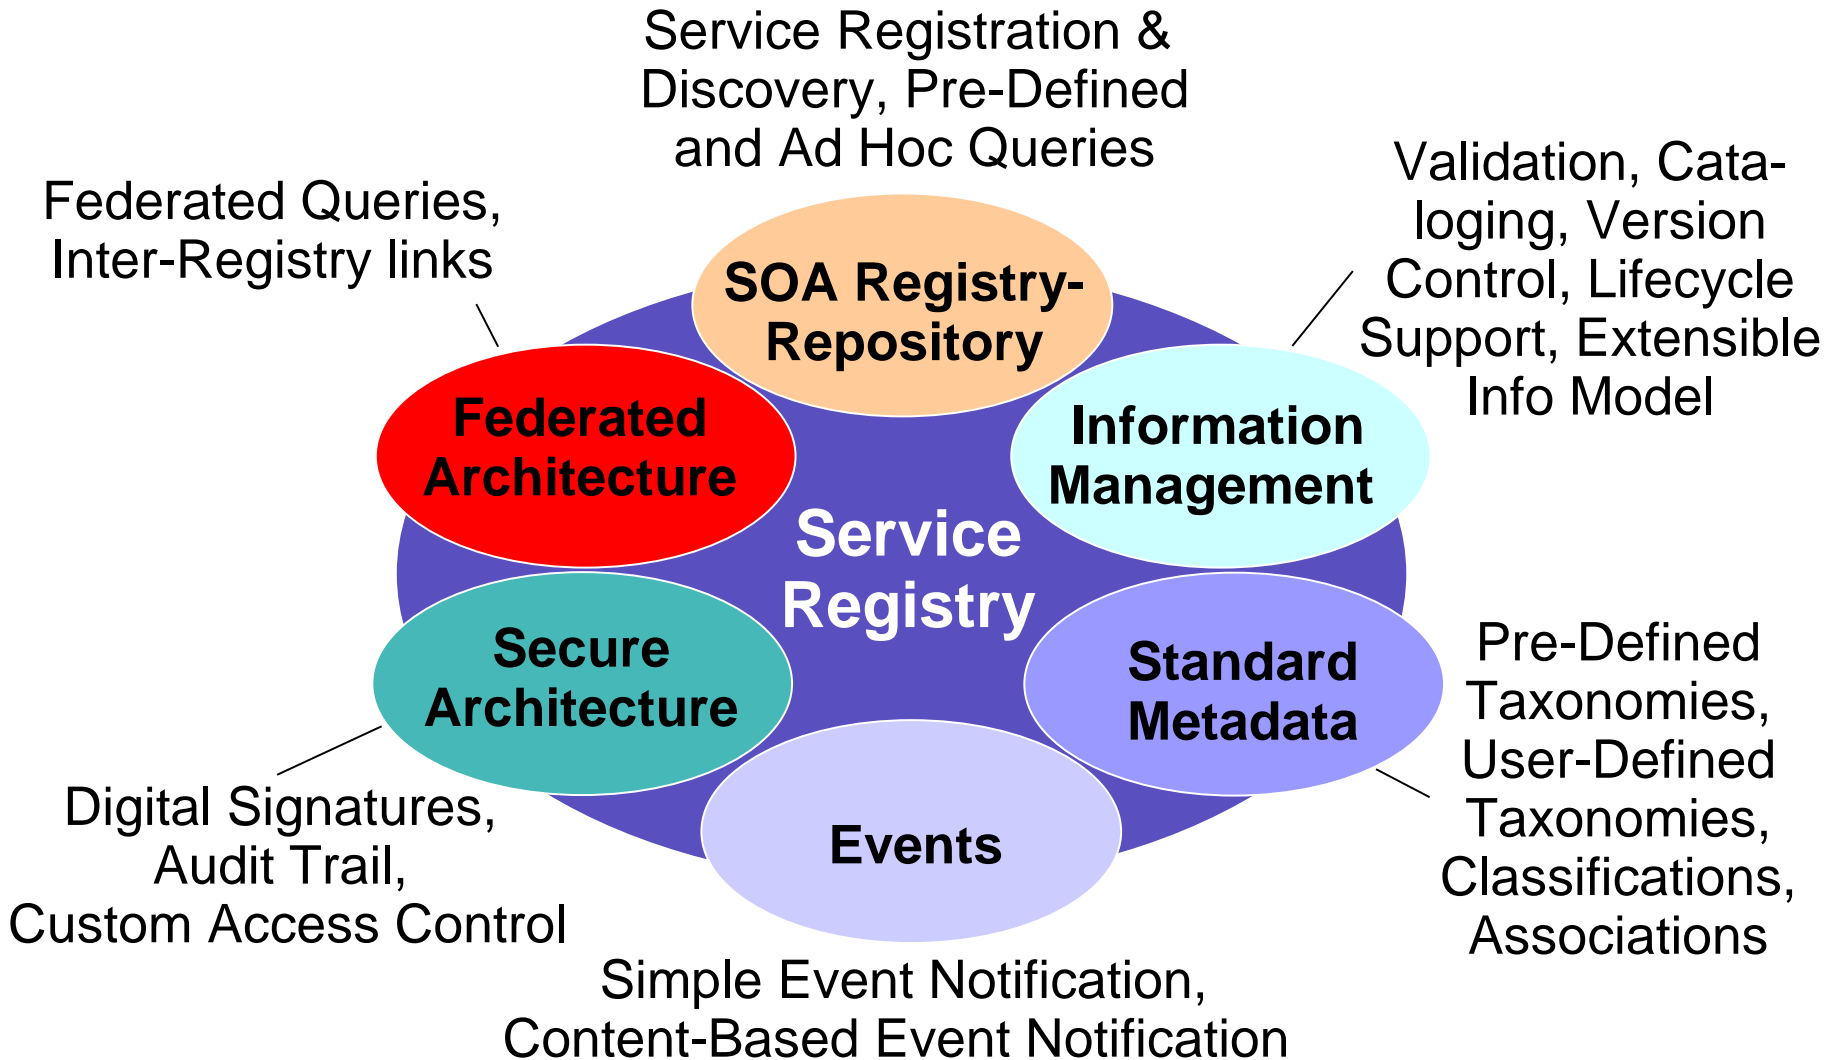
Service Registration & Discovery, Pre-Defined and Ad Hoc Queries

Federated Queries, Inter-Registry links

Validation, Cataloging, Version Control, Lifecycle Support, Extensible Info Model

SOA Registry-Repository

Federated Architecture

Information Management

Service Registry

Secure Architecture

Standard Metadata

Events

Pre-Defined Taxonomies, User-Defined Taxonomies, Classifications, Associations

Digital Signatures, Audit Trail, Custom Access Control

Simple Event Notification, Content-Based Event Notification